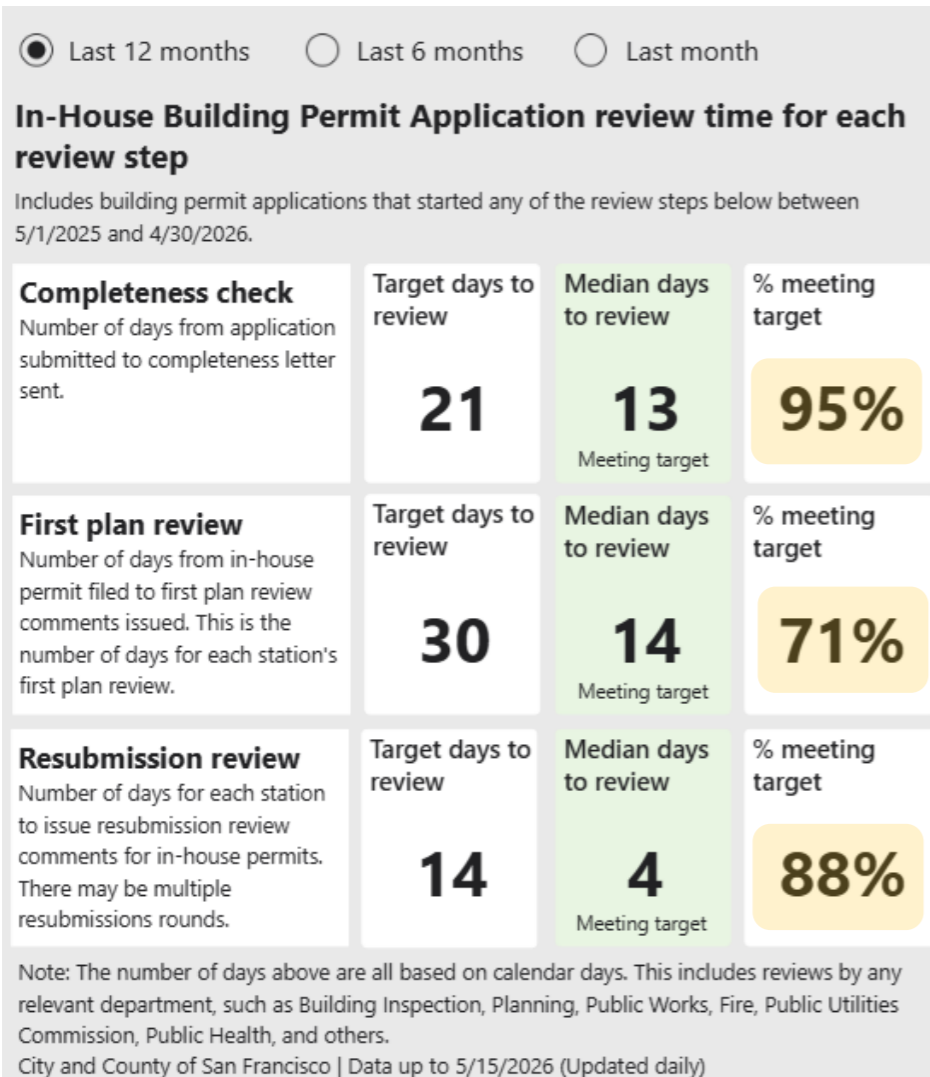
Last 12 months  Last 6 months  Last month

In-House Building Permit Application review time for each review step

Includes building permit applications that started any of the review steps below between 5/1/2025 and 4/30/2026.

| | | | |
|---|---|---|---|
| **Completeness check** Number of days from application submitted to completeness letter sent. | Target days to review 21 | Median days to review 13 Meeting target | % meeting target 95% |
| **First plan review** Number of days from in-house permit filed to first plan review comments issued. This is the number of days for each station's first plan review. | Target days to review 30 | Median days to review 14 Meeting target | % meeting target 71% |
| **Resubmission review** Number of days for each station to issue resubmission review comments for in-house permits. There may be multiple resubmissions rounds. | Target days to review 14 | Median days to review 4 Meeting target | % meeting target 88% |

Note: The number of days above are all based on calendar days. This includes reviews by any relevant department, such as Building Inspection, Planning, Public Works, Fire, Public Utilities Commission, Public Health, and others.
City and County of San Francisco | Data up to 5/15/2026 (Updated daily)